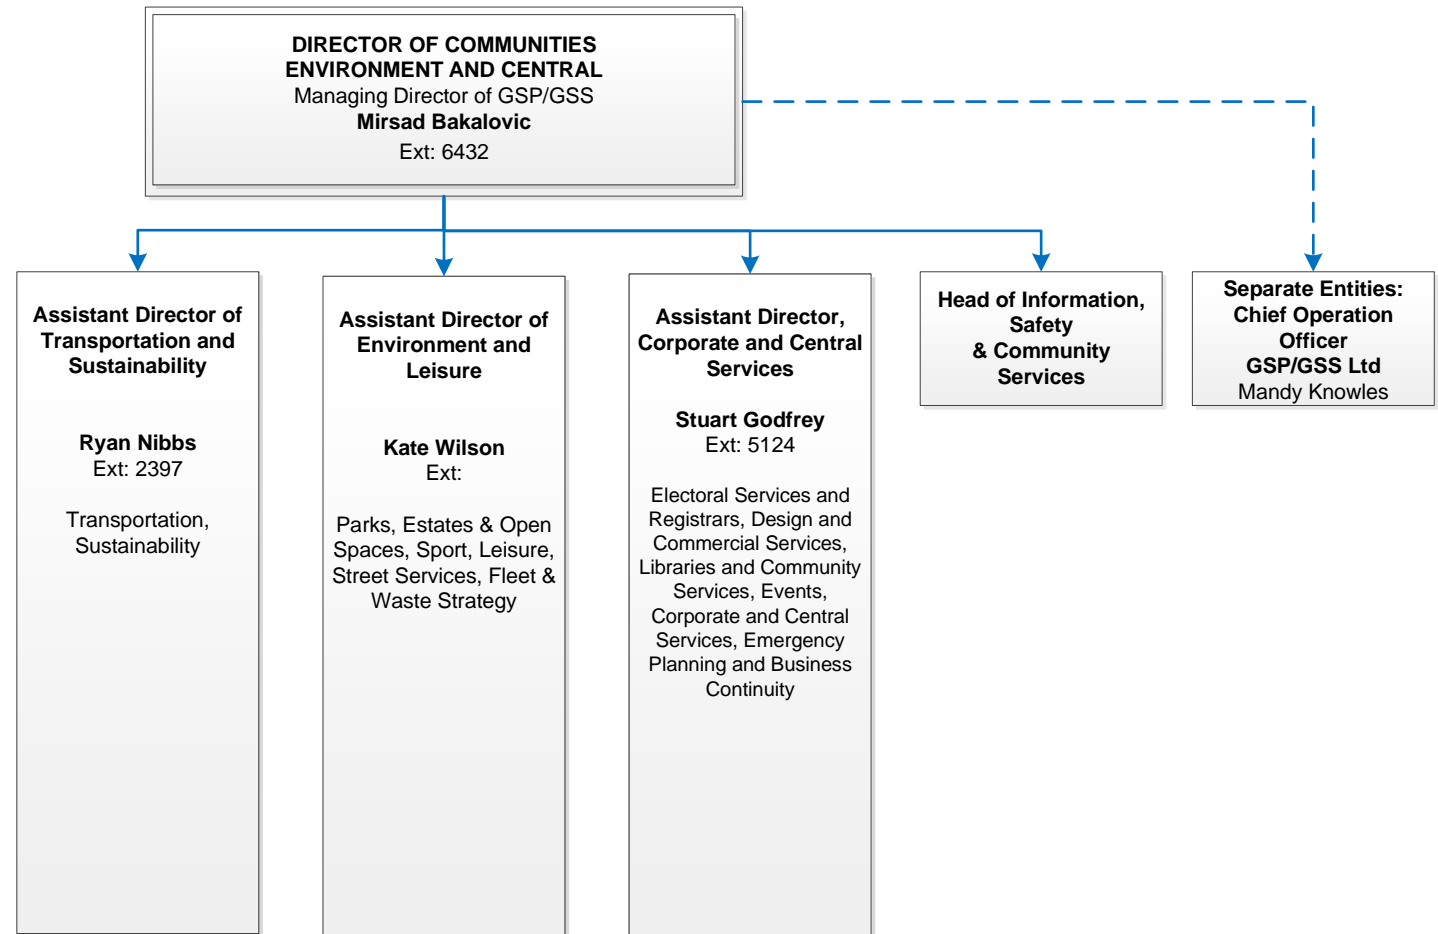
DIRECTOR OF COMMUNITIES ENVIRONMENT AND CENTRAL
Managing Director of GSP/GSS
Mirsad Bakalovic
Ext: 6432

Assistant Director of Transportation and Sustainability

Ryan Nibbs
Ext: 2397

Transportation, Sustainability

Assistant Director of Environment and Leisure

Kate Wilson
Ext:

Parks, Estates & Open Spaces, Sport, Leisure, Street Services, Fleet & Waste Strategy

Assistant Director, Corporate and Central Services

Stuart Godfrey
Ext: 5124

Electoral Services and Registrars, Design and Commercial Services, Libraries and Community Services, Events, Corporate and Central Services, Emergency Planning and Business Continuity

Head of Information, Safety & Community Services

Separate Entities: Chief Operation Officer GSP/GSS Ltd
Mandy Knowles